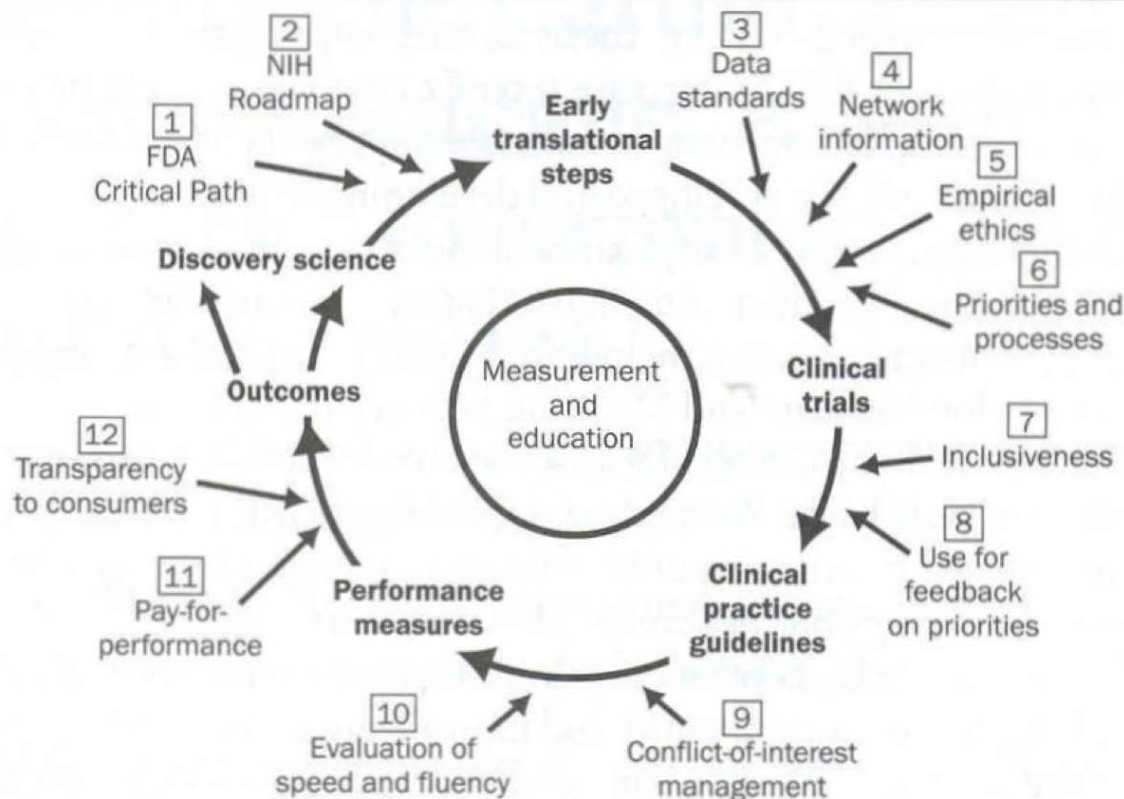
2
NIH Roadmap

3
Data standards

4
Network information

1
FDA Critical Path

Early translational steps

5
Empirical ethics

6
Priorities and processes

Discovery science

Outcomes

Measurement and education

Clinical trials

7
Inclusiveness

12
Transparency to consumers

8
Use for feedback on priorities

11
Pay-for-performance

Performance measures

Clinical practice guidelines

10
Evaluation of speed and fluency

9
Conflict-of-interest management